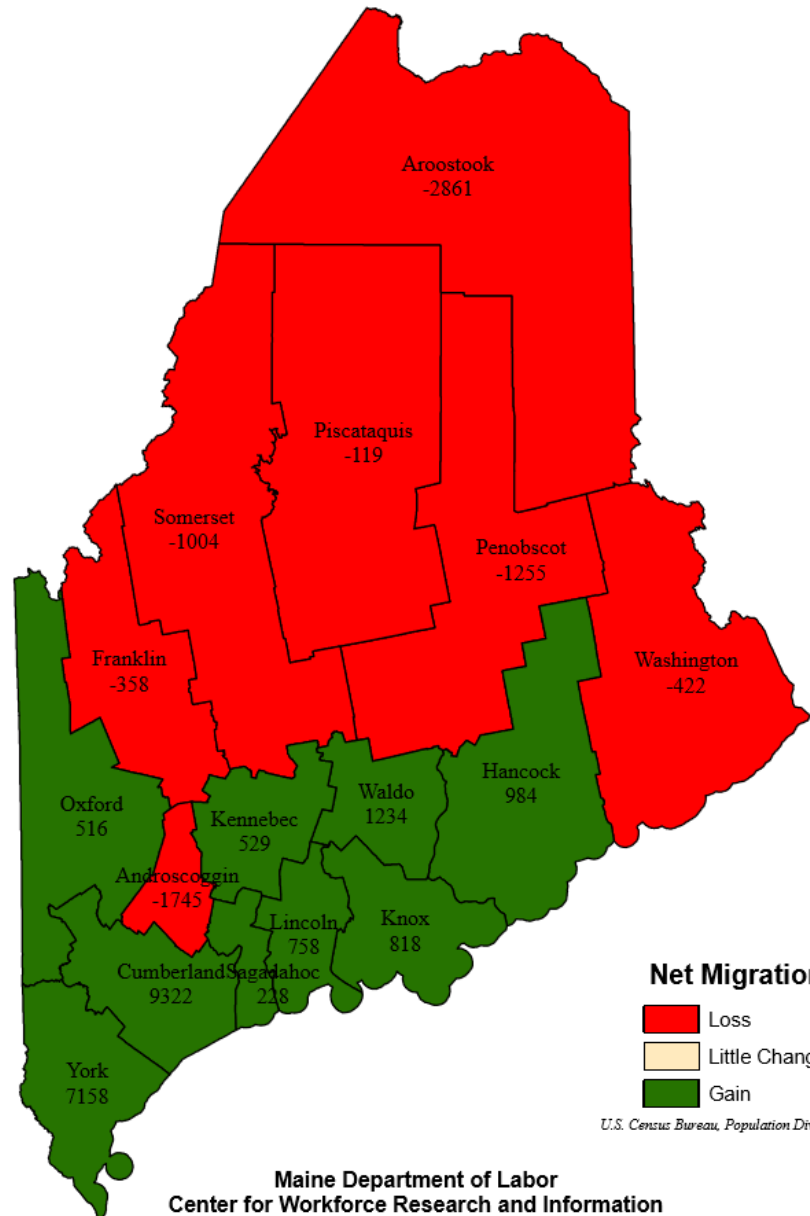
Aroostook
-2861

Piscataquis
-119

Somerset
-1004

Penobscot
-1255

Franklin
-358

Washington
-422

Oxford
516

Kennebec
529

Waldo
1234

Hancock
984

Androscoggin
-1745

Lincoln
758

Knox
818

Cumberland
9322

Sagadahoc
228

York
7158

Net Migratio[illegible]

Loss

Little Chang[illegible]

Gain

U.S. Census Bureau, Population Di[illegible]

Maine Department of Labor
Center for Workforce Research and Information